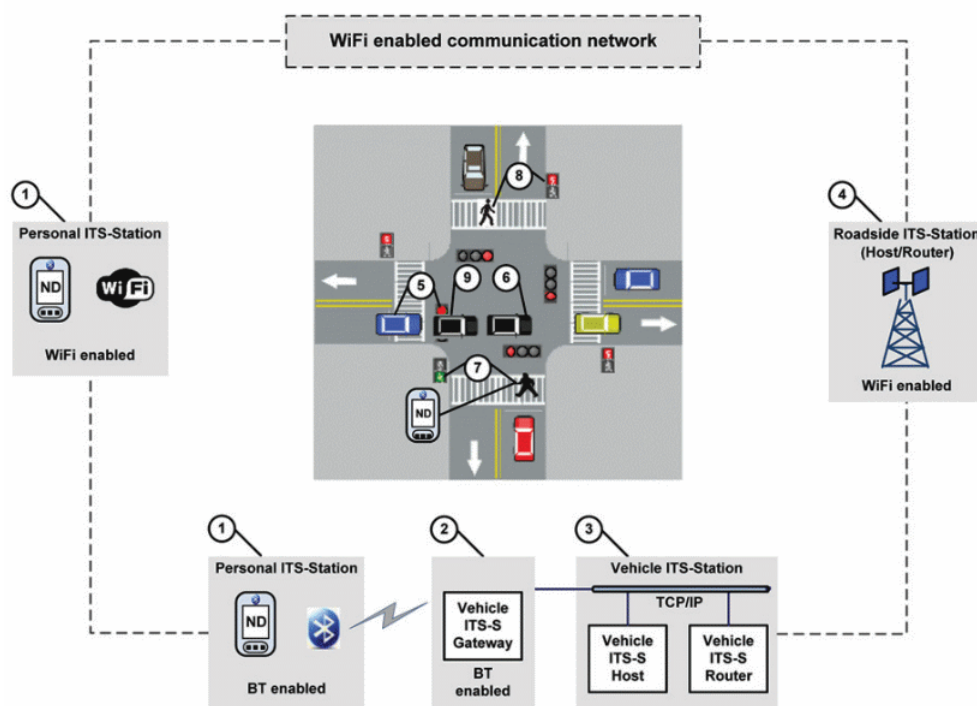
WiFi enabled communication network

1
Personal ITS-Station
ND
WiFi
WiFi enabled

8
9
6
5
7
ND

4
Roadside ITS-Station (Host/Router)
WiFi enabled

1
Personal ITS-Station
ND
BT enabled

2
Vehicle ITS-S Gateway
BT enabled

3
Vehicle ITS-Station
TCP/IP
Vehicle ITS-S Host
Vehicle ITS-S Router